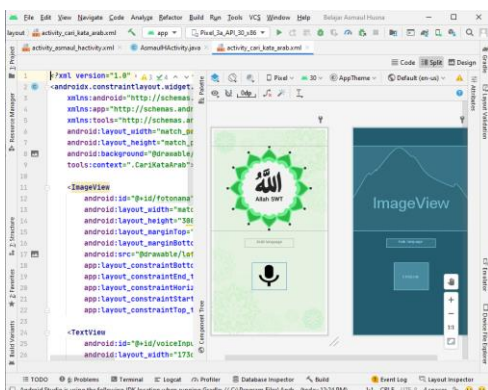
File Edit View Navigate Code Analyze Refactor Build Run Tools VCS Window Help Belajar Asmaul Husna

layout activity_cari_kata_arab.xml app Pixel_3a_API_30_x86

activity_asmaul_hactivity.xml AsmaulHActivity.java activity_cari_kata_arab.xml

Code Split Design

Pixel 30 AppTheme Default (en-us)

<?xml version="1.0"
<androidx.constraintlayout.widget.
xmlns:android="http://schemas.
xmlns:app="http://schemas.andr
xmlns:tools="http://schemas.an
android:layout_width="match_pa
android:layout_height="match_p
android:background="@drawable/
tools:context=".CariKataArab">

<ImageView
android:id="@+id/fotonama"
android:layout_width="matc
android:layout_height="300
android:layout_marginTop="
android:layout_marginBotto
android:src="@drawable/lat
app:layout_constraintBotto
app:layout_constraintEnd_t
app:layout_constraintHoriz
app:layout_constraintStart
app:layout_constraintTop_t

<TextView
android:id="@+id/voiceInpu
android:layout_width="173d

Allah SWT

ImageView

TODO Problems Terminal Logcat Profiler Database Inspector Build Event Log Layout Inspector